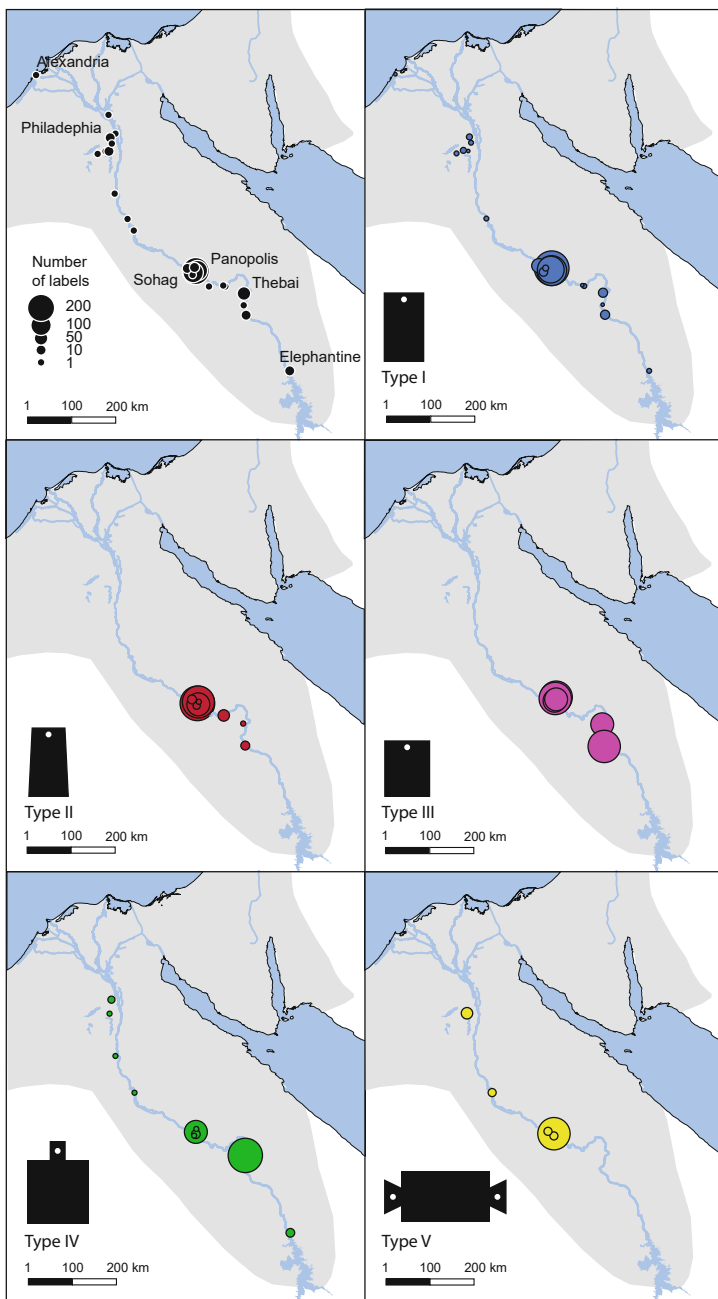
Alexandria
Philadephia
Panopolis
Sohag
Thebai
Elephantine
Number of labels
200
100
50
10
1
1 100 200 km

Type I
1 100 200 km

Type II
1 100 200 km

Type III
1 100 200 km

Type IV
1 100 200 km

Type V
1 100 200 km